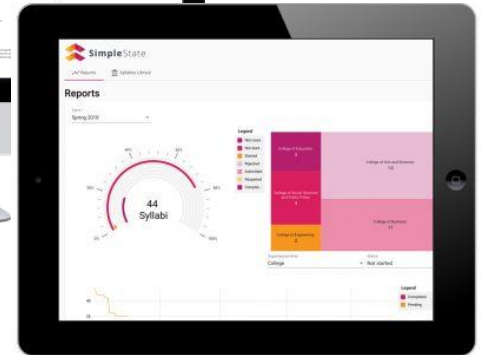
SimpleState

Reports Syllabus Library

Reports

Term
Spring 2018

44
Syllabi

Legend
Not sent
Not sent
Started
Rejected
Submitted
Reopened
Complete

College of Education
3

College of Social Sciences and Public Policy
4

College of Engineering
2

College of Arts and Sciences
14

College of Business
11

Organization level
College

Status
Not started

Legend
Completed
Pending